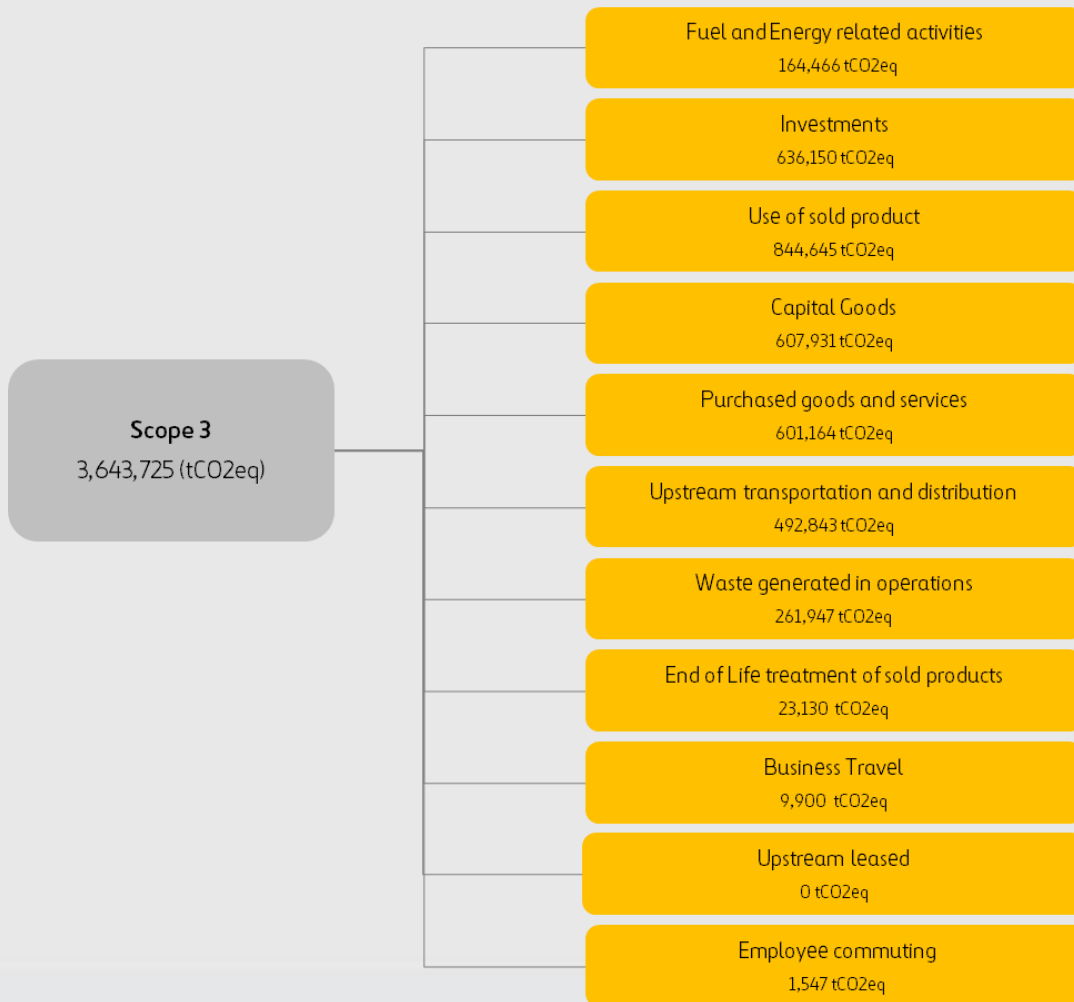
Scope 3
3,643,725 (tCO2eq)

Fuel and Energy related activities
164,466 tCO2eq

Investments
636,150 tCO2eq

Use of sold product
844,645 tCO2eq

Capital Goods
607,931 tCO2eq

Purchased goods and services
601,164 tCO2eq

Upstream transportation and distribution
492,843 tCO2eq

Waste generated in operations
261,947 tCO2eq

End of Life treatment of sold products
23,130 tCO2eq

Business Travel
9,900 tCO2eq

Upstream leased
0 tCO2eq

Employee commuting
1,547 tCO2eq